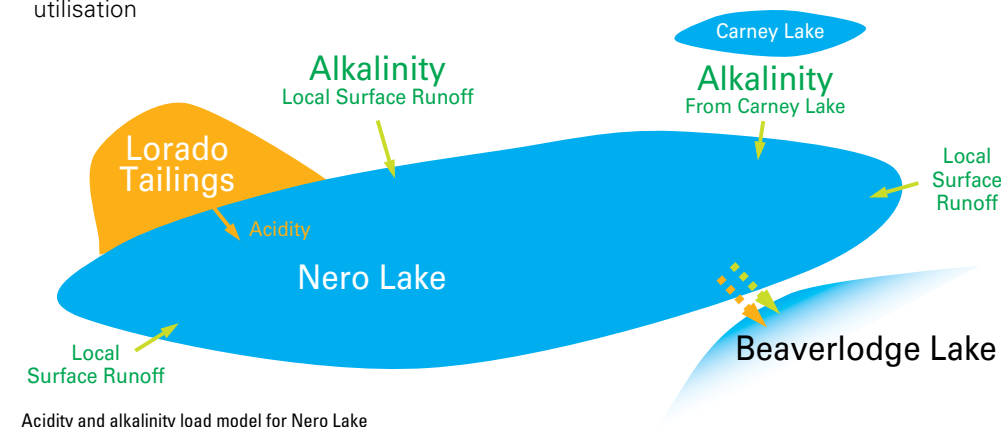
utilisation

Carney Lake

Alkalinity
Local Surface Runoff

Alkalinity
From Carney Lake

Lorado Tailings

Acidity

Local Surface Runoff

Nero Lake

Local Surface Runoff

Beaverlodge Lake

Acidity and alkalinity load model for Nero Lake